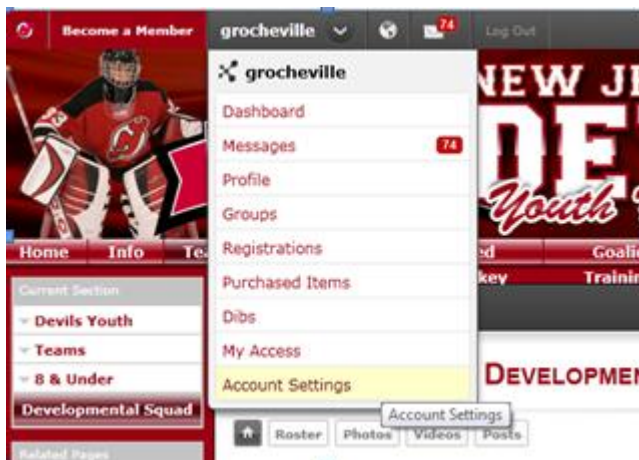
Become a Member grocheville 74 Log Out

grocheville

Dashboard

Messages 74

Profile

Groups

Registrations

Purchased Items

Dibs

My Access

Account Settings

Account Settings

NEW JE

DEV

Youth

Home Info Te

ed Goali

key Trainin

Current Section

Devils Youth

Teams

8 & Under

Developmental Squad

Related Pages

DEVELOPMEN

Roster Photos Videos Posts